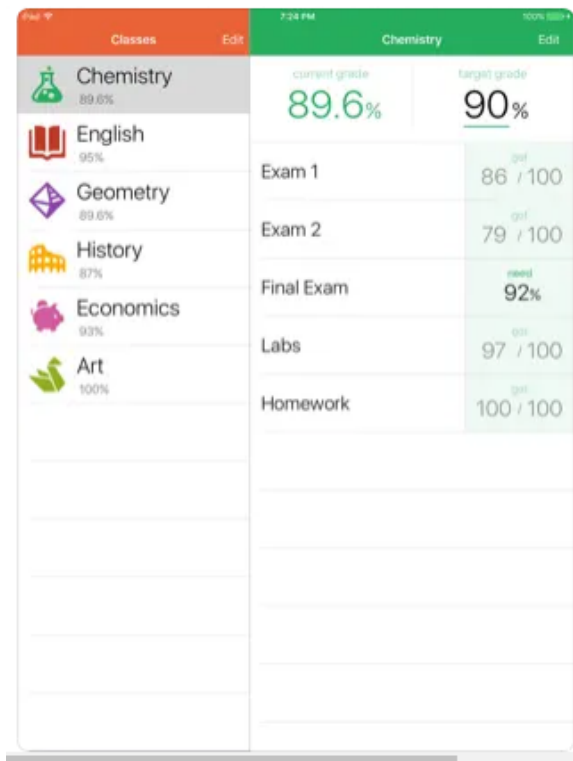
iPad 7:24 PM 100%

Classes Edit

Chemistry
89.6%

English
95%

Geometry
89.6%

History
87%

Economics
93%

Art
100%

Chemistry Edit

current grade
89.6%

target grade
90%

Exam 1
got
86 / 100

Exam 2
got
79 / 100

Final Exam
need
92%

Labs
got
97 / 100

Homework
got
100 / 100